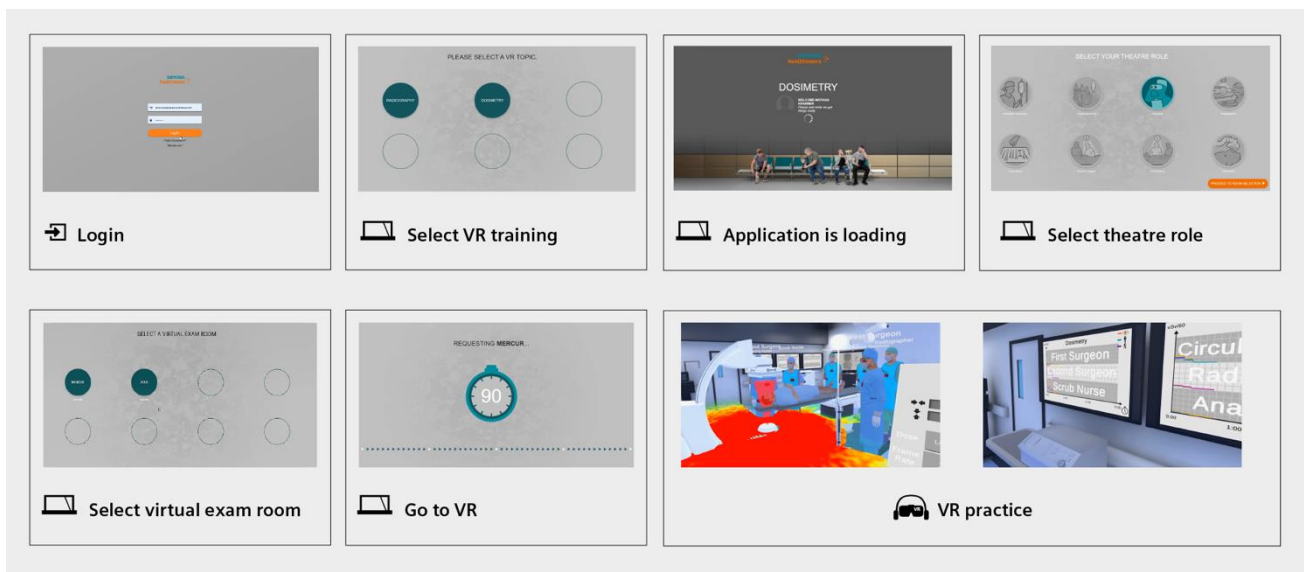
SIEMENS Healthineers

Login

Login

PLEASE SELECT A VR TOPIC.

RADIOGRAPHY

DOSIMETRY

Select VR training

SIEMENS Healthineers

DOSIMETRY

Application is loading

SELECT YOUR THEATRE ROLE

Select theatre role

SELECT A VIRTUAL EXAM ROOM

Select virtual exam room

REQUESTING MERCUR...

90

Go to VR

First Surgeon

Second Surgeon

Scrub Nurse

Dosimetry

Circul

Rad

Ana

VR practice